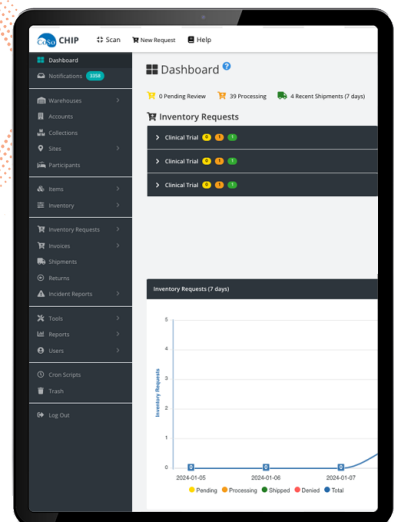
CHIP Scan New Request Help

Dashboard
Notifications 5359
Warehouses
Accounts
Collections
Sites
Participants
Items
Inventory
Inventory Requests
Invoices
Shipments
Returns
Incident Reports
Tools
Reports
Users
Cron Scripts
Trash
Log Out

Dashboard

0 Pending Review 39 Processing 4 Recent Shipments (7 days)

Inventory Requests

Clinical Trial 0 7 1
Clinical Trial 0 7 1
Clinical Trial 0 7 1

Inventory Requests (7 days)

5
4
3
2
1
0

Inventory Requests

0 0 0

2024-01-05 2024-01-06 2024-01-07

Pending Processing Shipped Denied Total